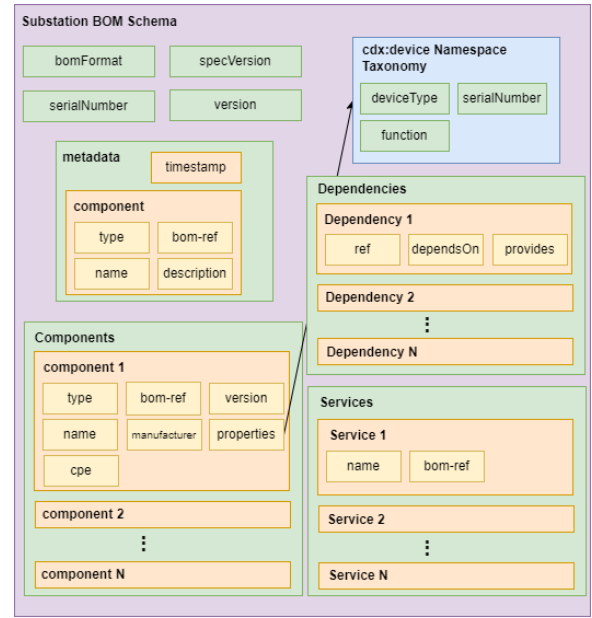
Substation BOM Schema

bomFormat

specVersion

serialNumber

version

cdx:device Namespace Taxonomy

deviceType

serialNumber

function

metadata

timestamp

component

type

bom-ref

name

description

Dependencies

Dependency 1

ref

dependsOn

provides

Dependency 2

⋮

Dependency N

Components

component 1

type

bom-ref

version

name

manufacturer

properties

cpe

component 2

⋮

component N

Services

Service 1

name

bom-ref

Service 2

⋮

Service N